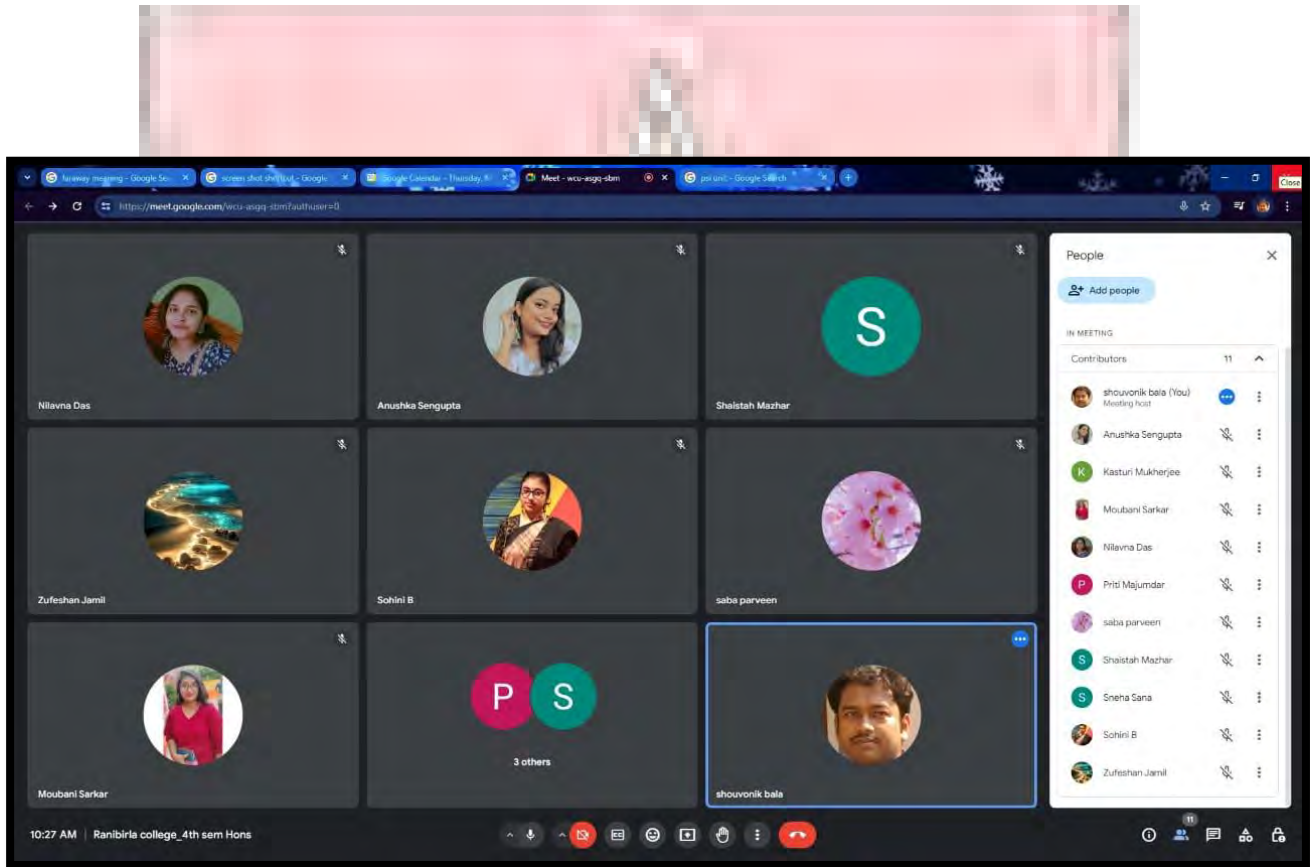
faraway meeting - Google Se... | screen shot shortcut - Google | Google Calendar - Thursday | Meet - wcu-asgq-sbm | psi unit - Google Search

Close

https://meet.google.com/wcu-asgq-sbm?authuser=0

Nilavna Das

Anushka Sengupta

S

Shaistah Mazhar

Zufeshan Jamil

Sohini B

saba parveen

Moubani Sarkar

P S

3 others

shouvonik bala

People

Add people

IN MEETING

Contributors 11

shouvonik bala (You)
Meeting host

Anushka Sengupta

K Kasturi Mukherjee

Moubani Sarkar

Nilavna Das

P Priti Majumdar

saba parveen

S Shaistah Mazhar

S Sneha Sana

Sohini B

Zufeshan Jamil

10:27 AM | Ranibirla college_4th sem Hons

11